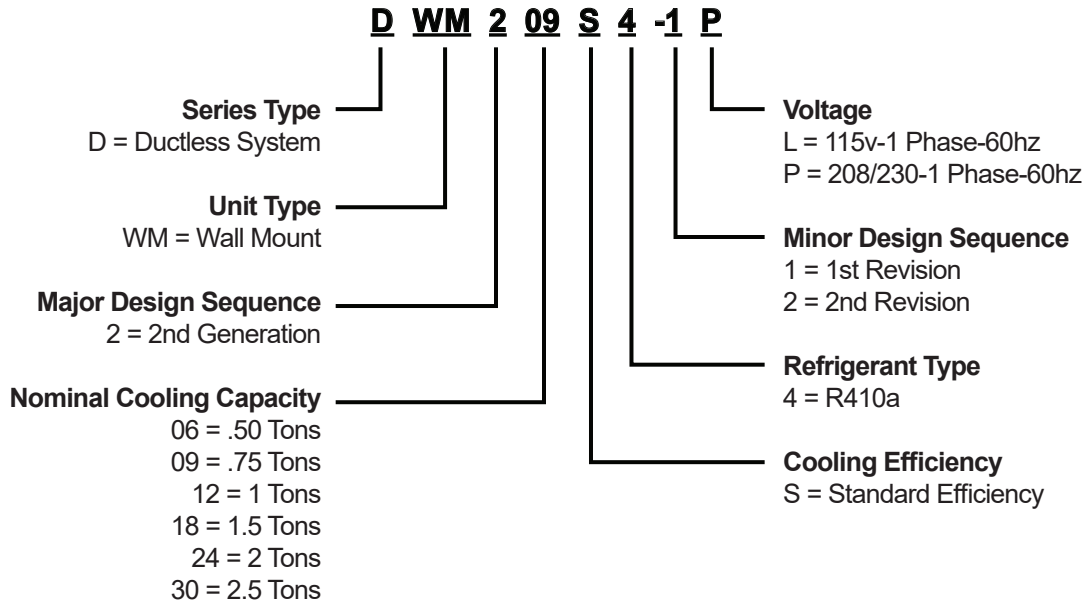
D WM 2 09 S 4 -1 P

Series Type
D = Ductless System

Unit Type
WM = Wall Mount

Major Design Sequence
2 = 2nd Generation

Nominal Cooling Capacity
06 = .50 Tons
09 = .75 Tons
12 = 1 Tons
18 = 1.5 Tons
24 = 2 Tons
30 = 2.5 Tons

Voltage
L = 115v-1 Phase-60hz
P = 208/230-1 Phase-60hz

Minor Design Sequence
1 = 1st Revision
2 = 2nd Revision

Refrigerant Type
4 = R410a

Cooling Efficiency
S = Standard Efficiency